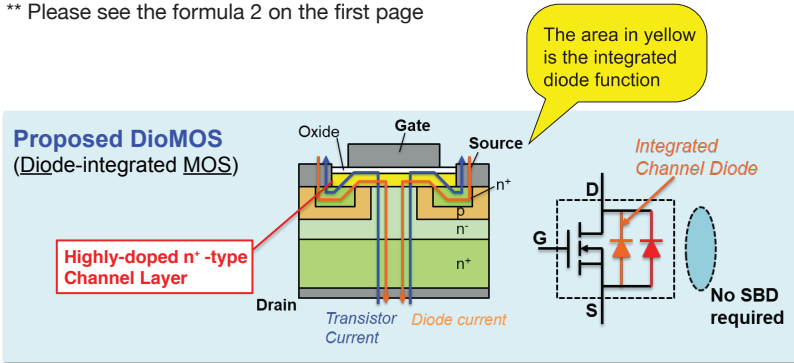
** Please see the formula 2 on the first page

The area in yellow is the integrated diode function

Proposed DioMOS
(Diode-integrated MOS)

Oxide
Gate
Source
$n^+$
p
$n^-$
$n^+$
Drain

Highly-doped $n^+$ -type Channel Layer

Transistor Current
Diode current

Integrated Channel Diode
D
G
S

No SBD required